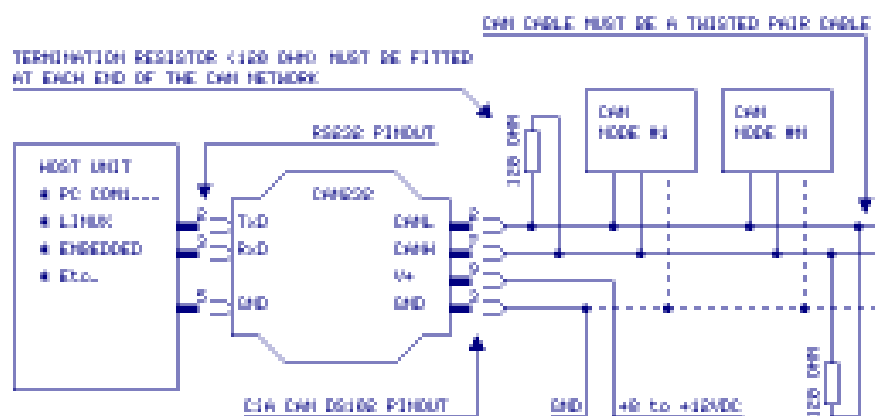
CAN CABLE MUST BE A TWISTED PAIR CABLE

TERMINATION RESISTOR (120 OHM) MUST BE FITTED AT EACH END OF THE CAN NETWORK

RS232 PINOUT

HOST UNIT
* PC COM1...
* LINUX
* EMBEDDED
* Etc..

CAN232

TxD
RxD
GND

CANL
CANH
V+
GND

CAN NODE #1

CAN NODE #N

120 OHM

120 OHM

CiA CAN DS102 PINOUT

GND

+8 to +12VDC